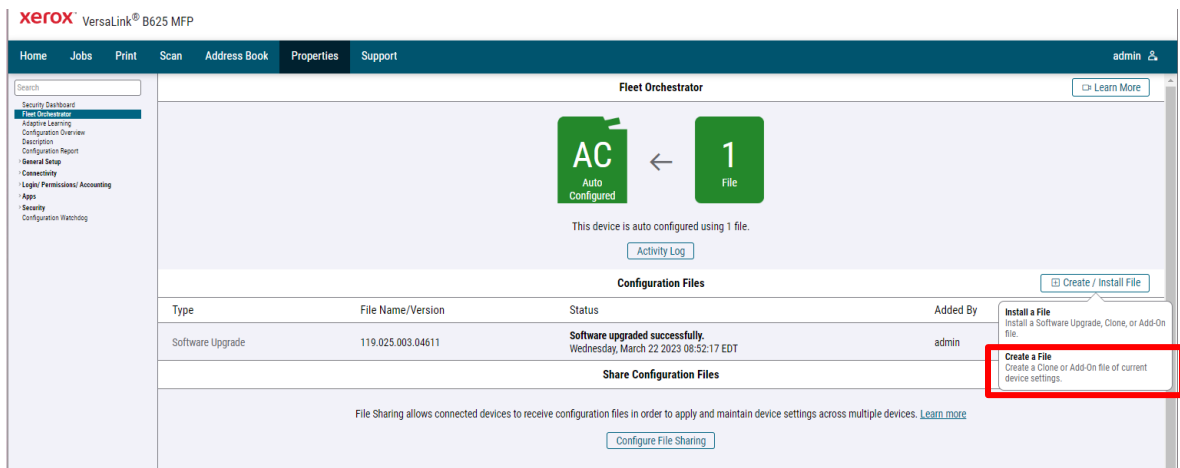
xerox VersaLink® B625 MFP

Home Jobs Print Scan Address Book Properties Support admin

Search

Security Dashboard
Fleet Orchestrator
Adaptive Learning
Configuration Overview
Description
Configuration Report
General Setup
Connectivity
Login/ Permissions/ Accounting
Apps
Security
Configuration Watchdog

Fleet Orchestrator

Learn More

AC
Auto Configured

1
File

This device is auto configured using 1 file.

Activity Log

Configuration Files

Create / Install File

| Type | File Name/Version | Status | Added By |
|---|---|---|---|
| Software Upgrade | 119.025.003.04611 | Software upgraded successfully. Wednesday, March 22 2023 08:52:17 EDT | admin |

Install a File
Install a Software Upgrade, Clone, or Add-On file.

Create a File
Create a Clone or Add-On file of current device settings.

Share Configuration Files

File Sharing allows connected devices to receive configuration files in order to apply and maintain device settings across multiple devices. Learn more

Configure File Sharing